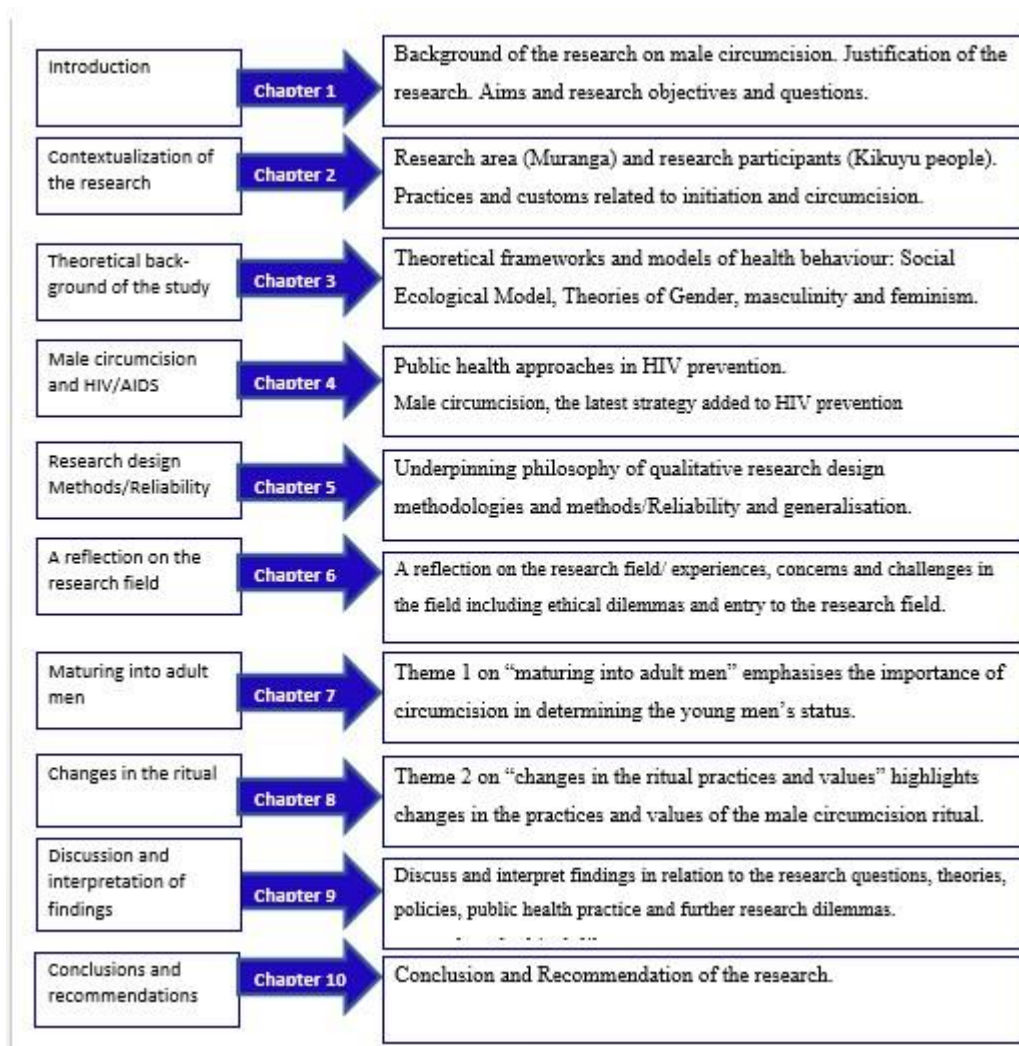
Introduction

Chapter 1

Background of the research on male circumcision. Justification of the research. Aims and research objectives and questions.

Contextualization of the research

Chapter 2

Research area (Muranga) and research participants (Kikuyu people). Practices and customs related to initiation and circumcision.

Theoretical background of the study

Chapter 3

Theoretical frameworks and models of health behaviour: Social Ecological Model, Theories of Gender, masculinity and feminism.

Male circumcision and HIV/AIDS

Chapter 4

Public health approaches in HIV prevention.
Male circumcision, the latest strategy added to HIV prevention

Research design Methods/Reliability

Chapter 5

Underpinning philosophy of qualitative research design methodologies and methods/Reliability and generalisation.

A reflection on the research field

Chapter 6

A reflection on the research field/ experiences, concerns and challenges in the field including ethical dilemmas and entry to the research field.

Maturing into adult men

Chapter 7

Theme 1 on "maturing into adult men" emphasises the importance of circumcision in determining the young men's status.

Changes in the ritual

Chapter 8

Theme 2 on "changes in the ritual practices and values" highlights changes in the practices and values of the male circumcision ritual.

Discussion and interpretation of findings

Chapter 9

Discuss and interpret findings in relation to the research questions, theories, policies, public health practice and further research dilemmas.

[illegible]

Conclusions and recommendations

Chapter 10

Conclusion and Recommendation of the research.